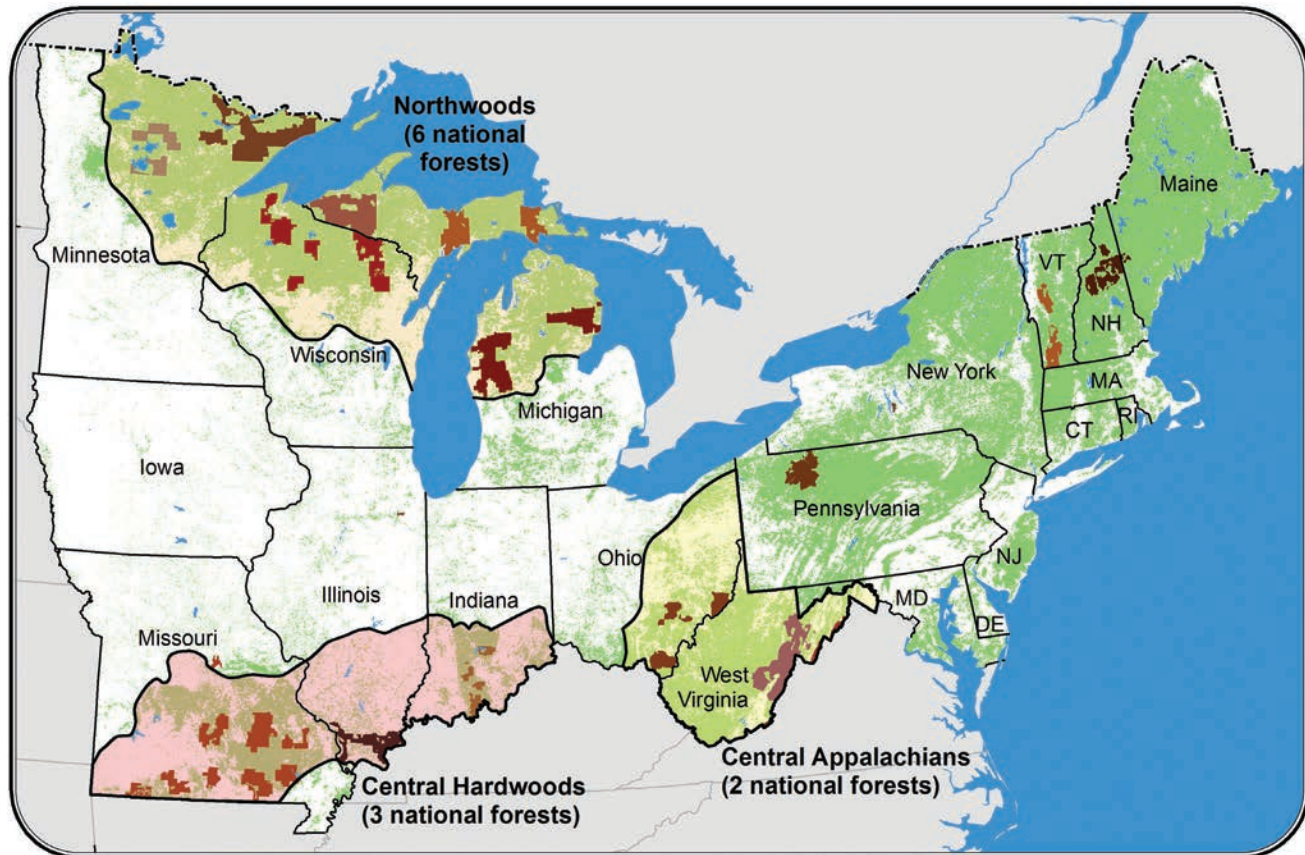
Northwoods
(6 national forests)

Maine

VT

NH

Minnesota

Wisconsin

Michigan

New York

MA

CT

RI

Iowa

Pennsylvania

Ohio

NJ

Illinois

Indiana

MD

DE

Missouri

West Virginia

Central Appalachians
(2 national forests)

Central Hardwoods
(3 national forests)